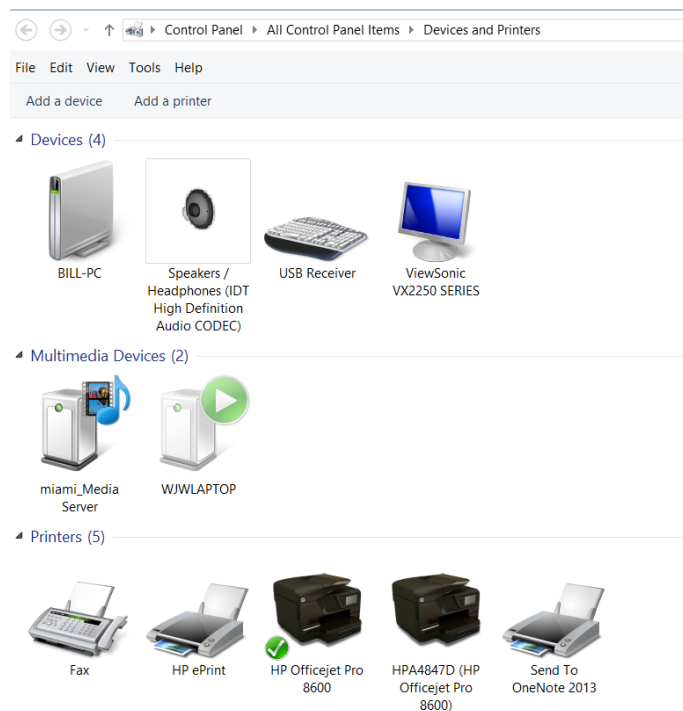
Control Panel ▸ All Control Panel Items ▸ Devices and Printers

File Edit View Tools Help

Add a device Add a printer

Devices (4)

BILL-PC

Speakers / Headphones (IDT High Definition Audio CODEC)

USB Receiver

ViewSonic VX2250 SERIES

Multimedia Devices (2)

miami_Media Server

WJWLAPTOP

Printers (5)

Fax

HP ePrint

HP Officejet Pro 8600

HPA4847D (HP Officejet Pro 8600)

Send To OneNote 2013